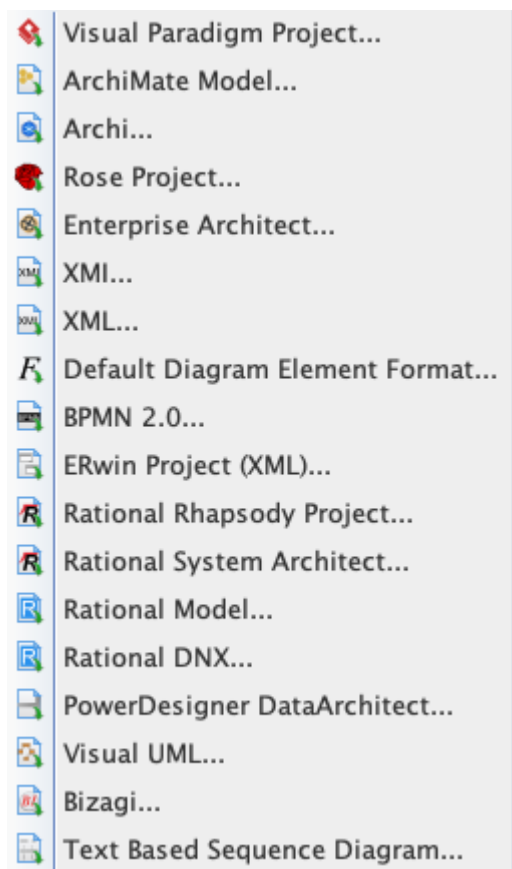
Visual Paradigm Project...
ArchiMate Model...
Archi...
Rose Project...
Enterprise Architect...
XMI...
XML...
Default Diagram Element Format...
BPMN 2.0...
ERwin Project (XML)...
Rational Rhapsody Project...
Rational System Architect...
Rational Model...
Rational DNX...
PowerDesigner DataArchitect...
Visual UML...
Bizagi...
Text Based Sequence Diagram...